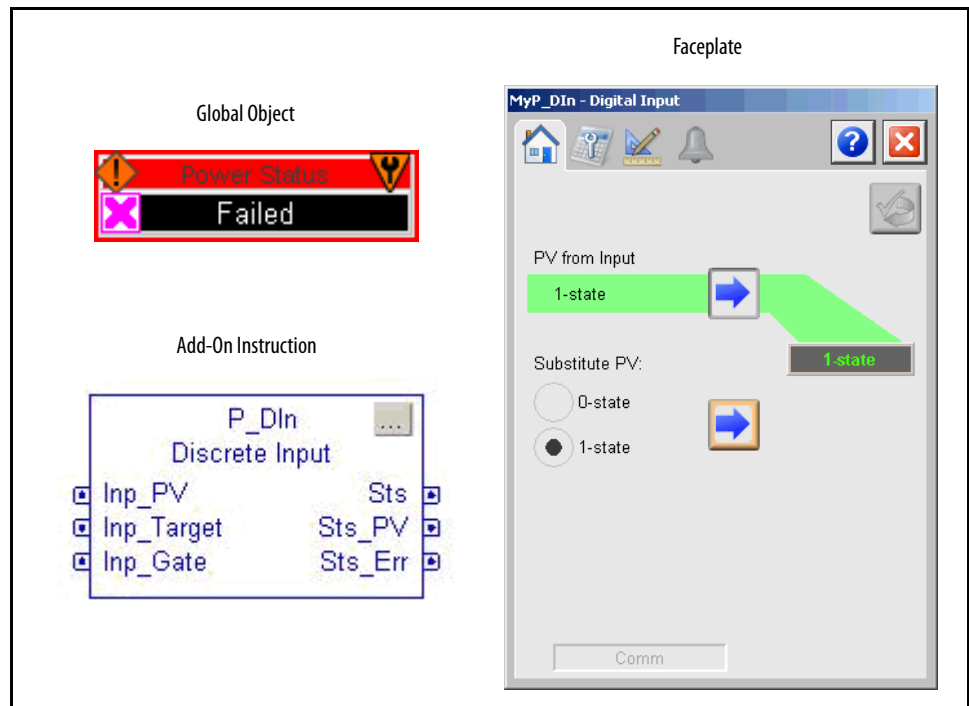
Faceplate

Global Object

Power Status

Failed

Add-On Instruction

P_DIn

...

Discrete Input

Inp_PV

Inp_Target

Inp_Gate

Sts

Sts_PV

Sts_Err

MyP_DIn - Digital Input

PV from Input

1-state

1-state

Substitute PV:

0-state

1-state

Comm